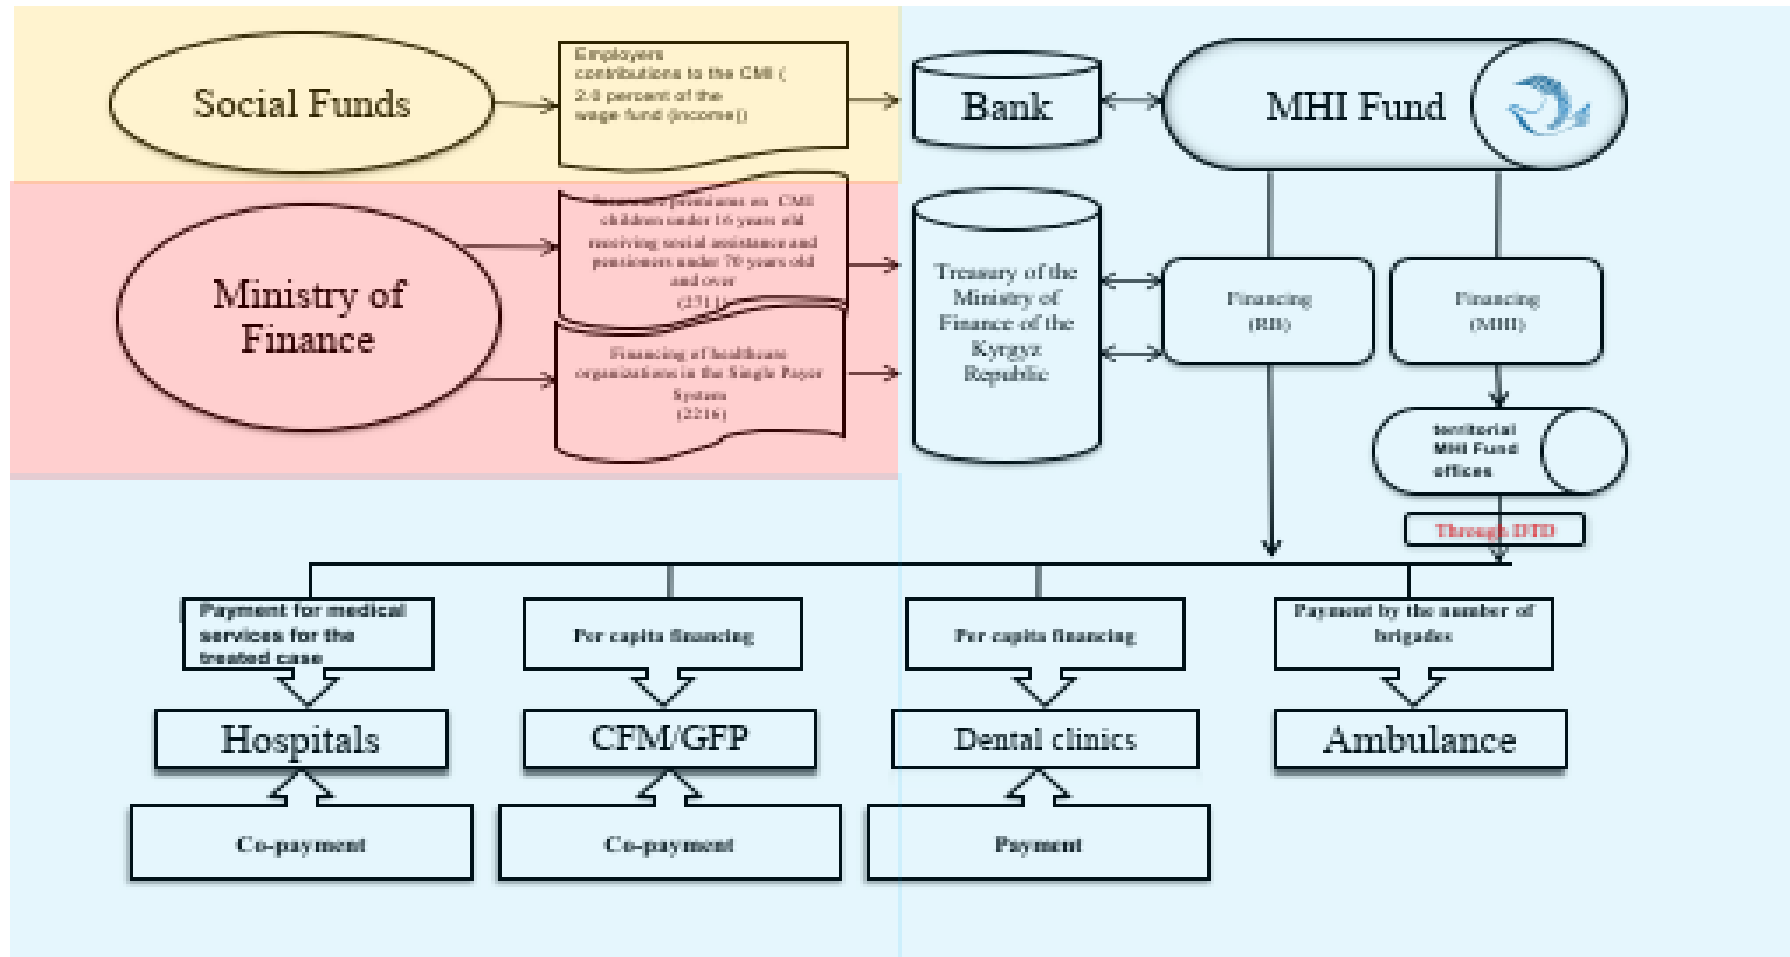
Social Funds

Employers contributions to the CMI ( 2/8 percent of the wage fund (income))

Bank

MHI Fund

Ministry of Finance

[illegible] premiums on CMI children under 16 years old receiving social assistance and pensioners under 70 years old and over (2711)

Financing of healthcare organizations in the Single Payer System (2216)

Treasury of the Ministry of Finance of the Kyrgyz Republic

Financing (RB)

Financing (MHI)

territorial MHI Fund offices

Through DTD

Payment for medical services for the treated case

Per capita financing

Per capita financing

Payment by the number of brigades

Hospitals

CFM/GFP

Dental clinics

Ambulance

Co-payment

Co-payment

Payment